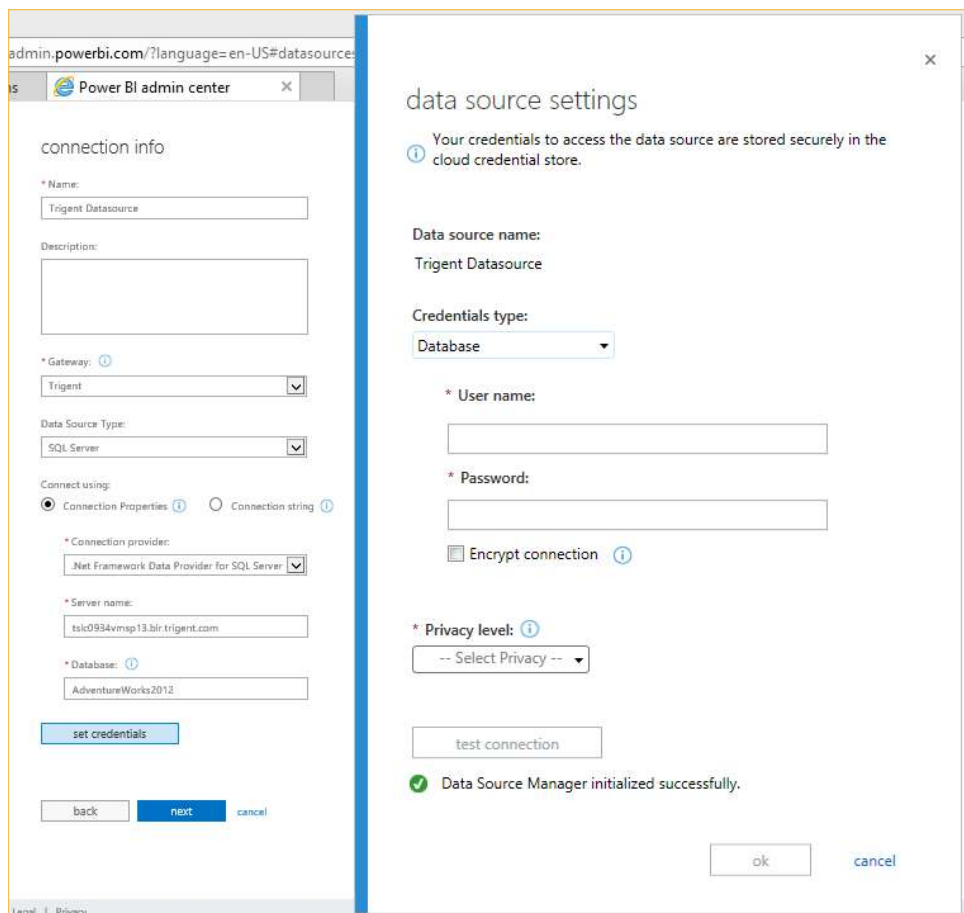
admin.powerbi.com/?language=en-US#datasource

ns

Power BI admin center

connection info

* Name:

Trigent Datasource

Description:

* Gateway:

Trigent

Data Source Type:

SQL Server

Connect using:

Connection Properties

Connection string

* Connection provider:

.Net Framework Data Provider for SQL Server

* Server name:

tslc0934vmsp13.blr.trigent.com

* Database:

AdventureWorks2012

set credentials

back

next

cancel

Legal | Privacy

×

data source settings

Your credentials to access the data source are stored securely in the cloud credential store.

Data source name:

Trigent Datasource

Credentials type:

Database

* User name:

* Password:

Encrypt connection

* Privacy level:

-- Select Privacy --

test connection

Data Source Manager initialized successfully.

ok

cancel